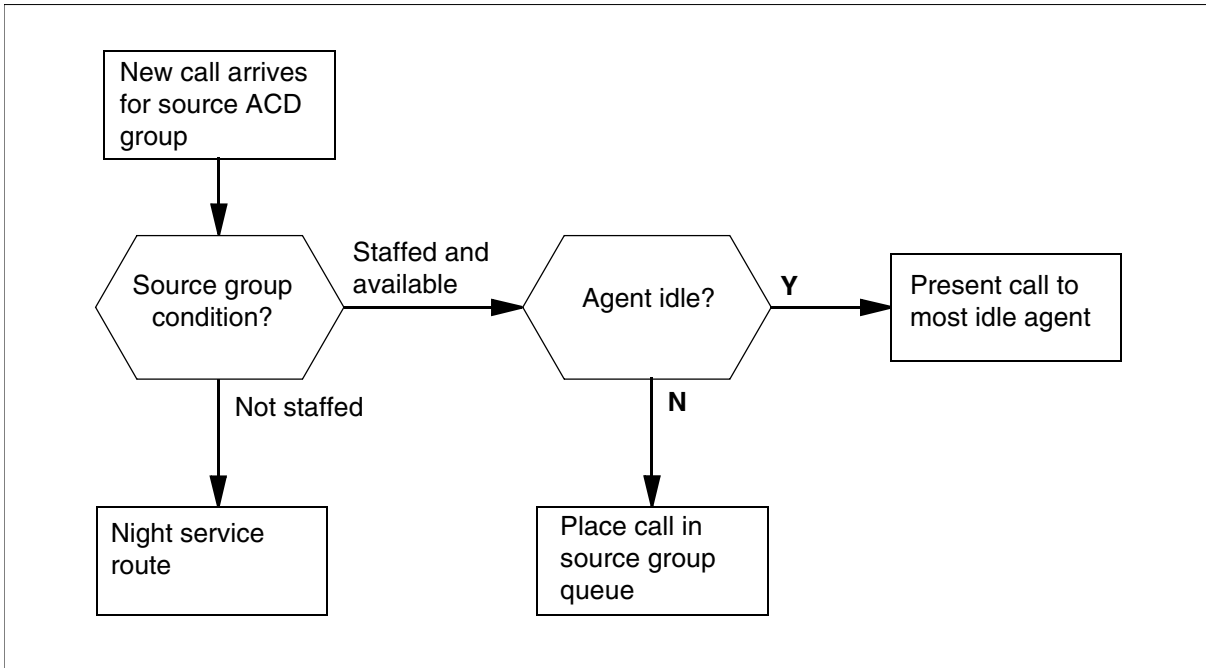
New call arrives for source ACD group

Source group condition?

Staffed and available

Agent idle?

Y

Present call to most idle agent

Not staffed

N

Night service route

Place call in source group queue